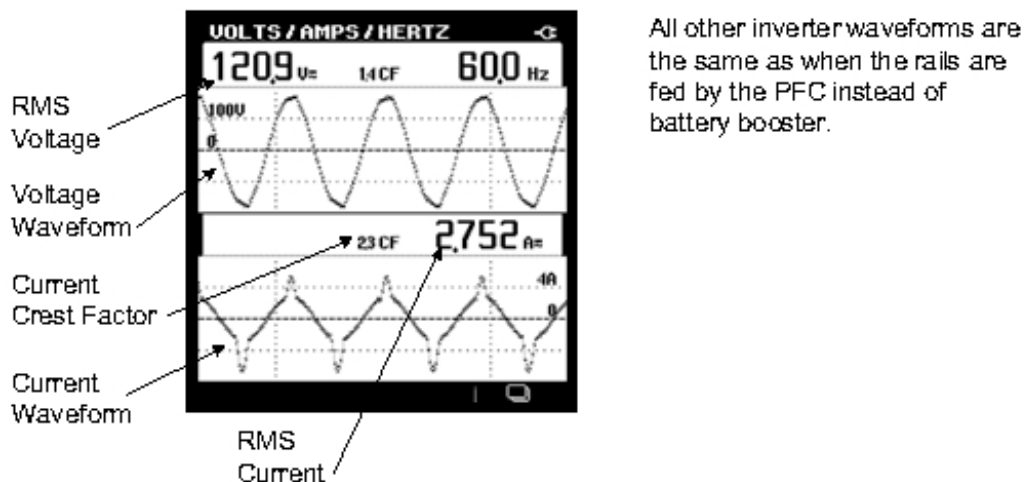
VOLTS / AMPS / HERTZ

120.9 V= 1.4 CF 60.0 Hz

100V

0

2.3 CF 2.752 A=

4A

0

RMS Voltage

Voltage Waveform

Current Crest Factor

Current Waveform

RMS Current

All other inverter waveforms are the same as when the rails are fed by the PFC instead of battery booster.